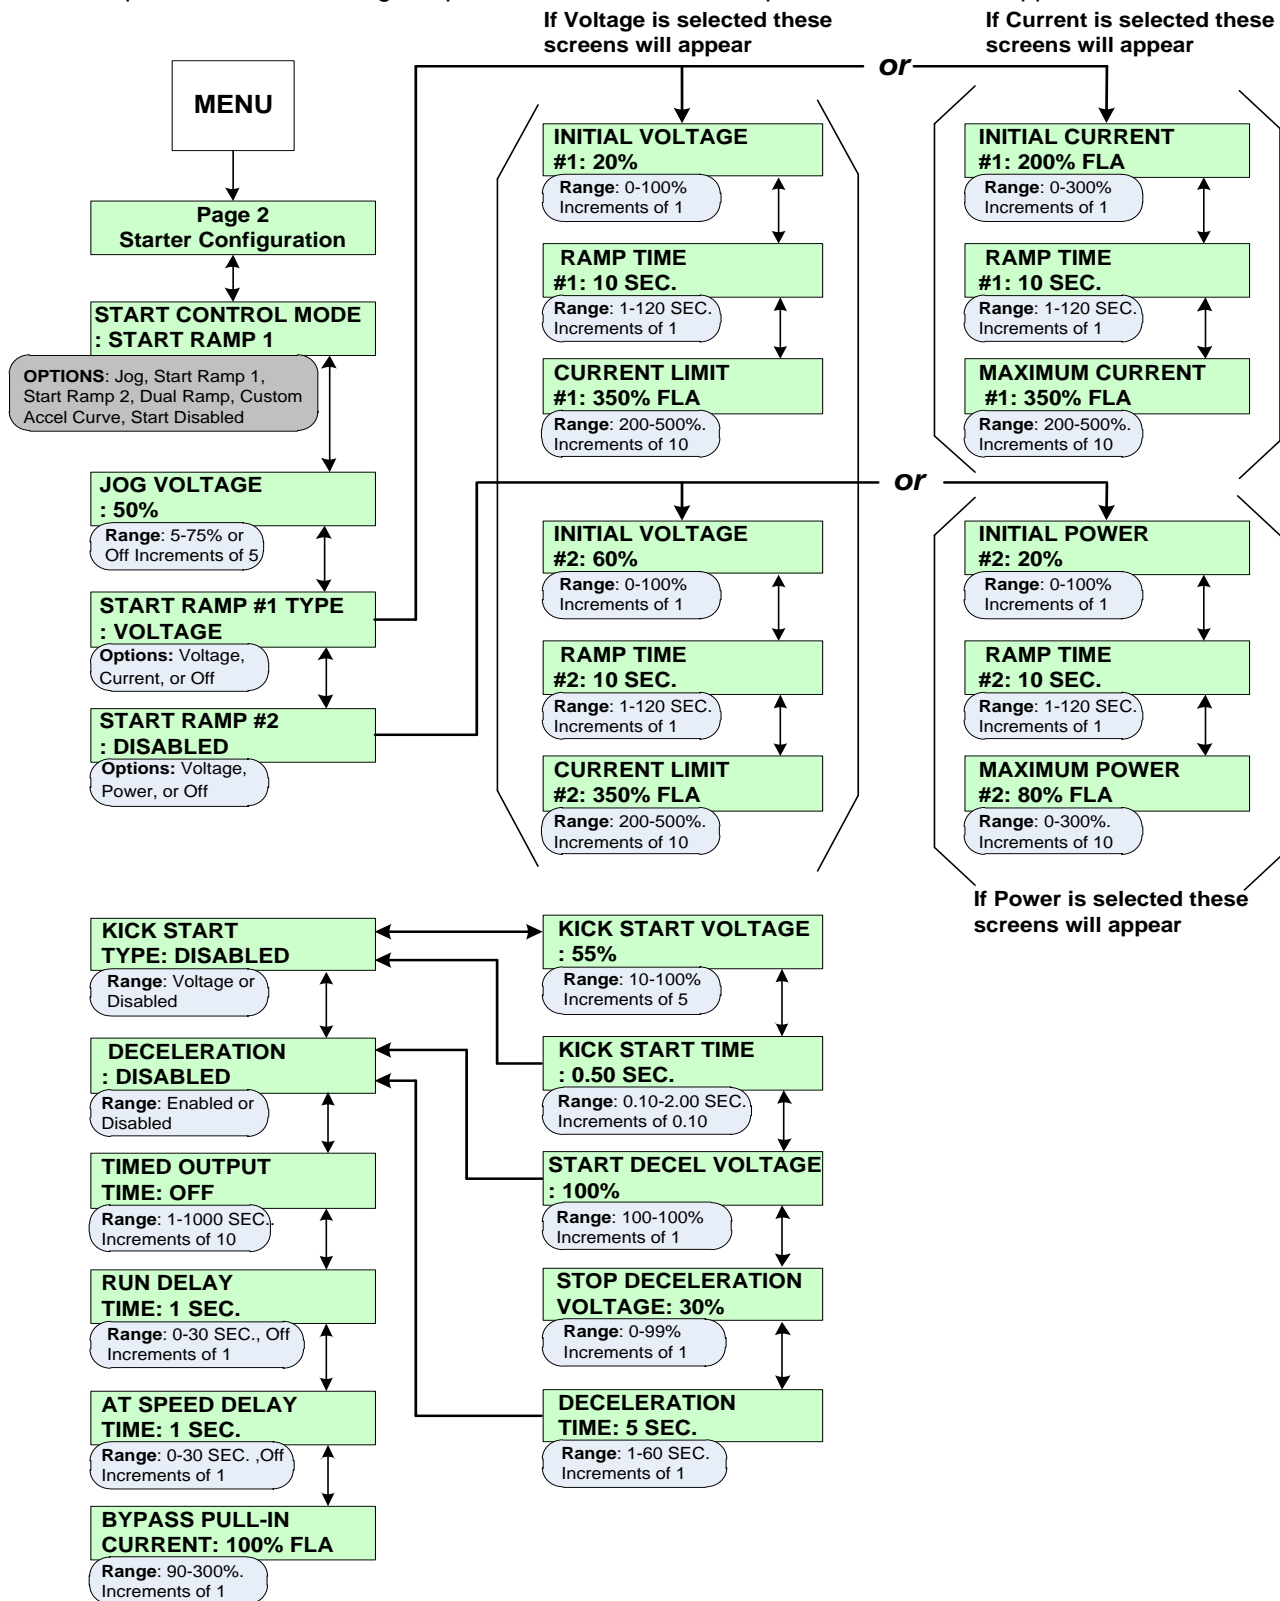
If Voltage is selected these screens will appear

If Current is selected these screens will appear

or

MENU

Page 2
Starter Configuration

START CONTROL MODE
: START RAMP 1

OPTIONS: Jog, Start Ramp 1, Start Ramp 2, Dual Ramp, Custom Accel Curve, Start Disabled

JOG VOLTAGE
: 50%
Range: 5-75% or Off Increments of 5

START RAMP #1 TYPE
: VOLTAGE
Options: Voltage, Current, or Off

START RAMP #2
: DISABLED
Options: Voltage, Power, or Off

INITIAL VOLTAGE
#1: 20%
Range: 0-100%
Increments of 1

RAMP TIME
#1: 10 SEC.
Range: 1-120 SEC.
Increments of 1

CURRENT LIMIT
#1: 350% FLA
Range: 200-500%.
Increments of 10

INITIAL CURRENT
#1: 200% FLA
Range: 0-300%
Increments of 1

RAMP TIME
#1: 10 SEC.
Range: 1-120 SEC.
Increments of 1

MAXIMUM CURRENT
#1: 350% FLA
Range: 200-500%.
Increments of 10

or

INITIAL VOLTAGE
#2: 60%
Range: 0-100%
Increments of 1

RAMP TIME
#2: 10 SEC.
Range: 1-120 SEC.
Increments of 1

CURRENT LIMIT
#2: 350% FLA
Range: 200-500%.
Increments of 10

INITIAL POWER
#2: 20%
Range: 0-100%
Increments of 1

RAMP TIME
#2: 10 SEC.
Range: 1-120 SEC.
Increments of 1

MAXIMUM POWER
#2: 80% FLA
Range: 0-300%.
Increments of 10

If Power is selected these screens will appear

KICK START
TYPE: DISABLED
Range: Voltage or Disabled

DECELERATION
: DISABLED
Range: Enabled or Disabled

TIMED OUTPUT
TIME: OFF
Range: 1-1000 SEC.
Increments of 10

RUN DELAY
TIME: 1 SEC.
Range: 0-30 SEC., Off
Increments of 1

AT SPEED DELAY
TIME: 1 SEC.
Range: 0-30 SEC. ,Off
Increments of 1

BYPASS PULL-IN
CURRENT: 100% FLA
Range: 90-300%.
Increments of 1

KICK START VOLTAGE
: 55%
Range: 10-100%
Increments of 5

KICK START TIME
: 0.50 SEC.
Range: 0.10-2.00 SEC.
Increments of 0.10

START DECEL VOLTAGE
: 100%
Range: 100-100%
Increments of 1

STOP DECELERATION
VOLTAGE: 30%
Range: 0-99%
Increments of 1

DECELERATION
TIME: 5 SEC.
Range: 1-60 SEC.
Increments of 1